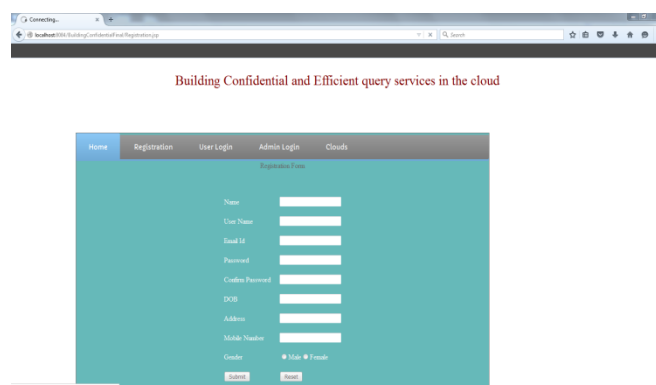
Connecting...

localhost:8084/BuildingConfidentialFinal/Registration.jsp

Search

Building Confidential and Efficient query services in the cloud

Home Registration User Login Admin Login Clouds

Registration Form

Name

User Name

Email Id

Password

Confirm Password

DOB

Address

Mobile Number

Gender Male Female

Submit Reset